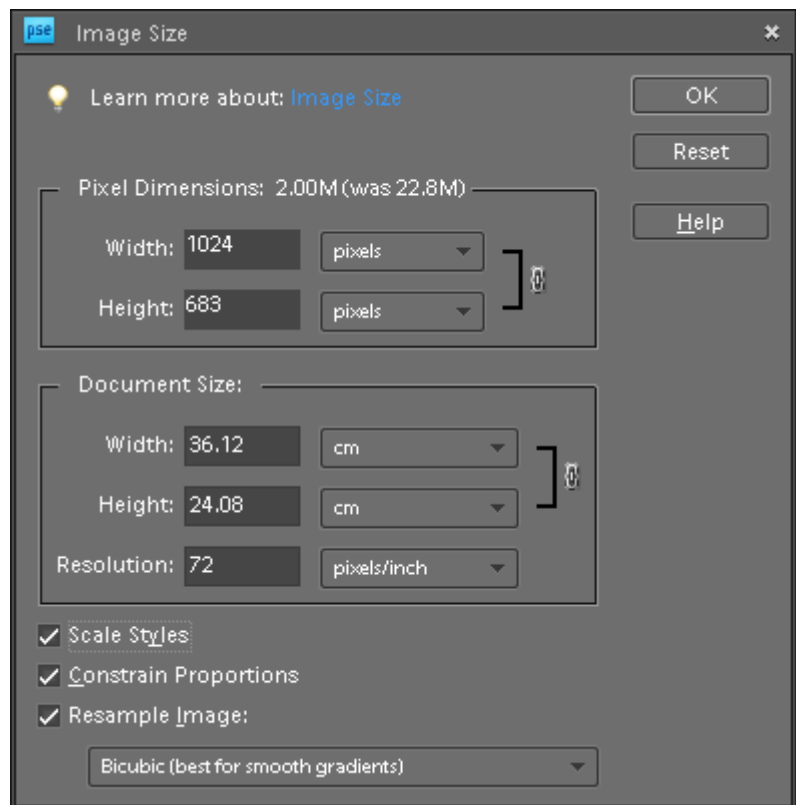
pse Image Size ×

Learn more about: Image Size

OK

Reset

Help

Pixel Dimensions: 2.00M (was 22.8M)

Width: 1024 pixels

Height: 683 pixels

Document Size:

Width: 36.12 cm

Height: 24.08 cm

Resolution: 72 pixels/inch

✓ Scale Styles

✓ Constrain Proportions

✓ Resample Image:

Bicubic (best for smooth gradients)